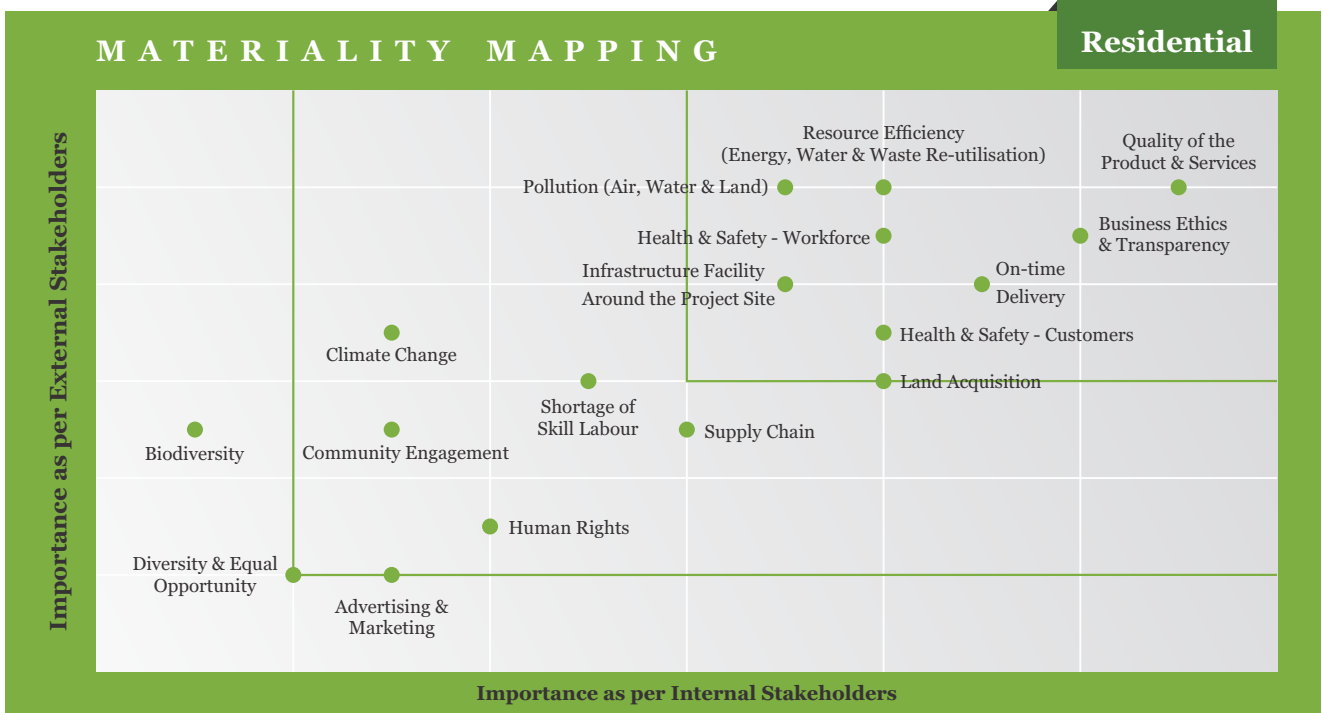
MATERIALITY MAPPING

Residential

Importance as per External Stakeholders

Resource Efficiency (Energy, Water & Waste Re-utilisation)

Quality of the Product & Services

Pollution (Air, Water & Land)

Health & Safety - Workforce

Business Ethics & Transparency

Infrastructure Facility Around the Project Site

On-time Delivery

Health & Safety - Customers

Climate Change

Land Acquisition

Shortage of Skill Labour

Biodiversity

Community Engagement

Supply Chain

Human Rights

Diversity & Equal Opportunity

Advertising & Marketing

Importance as per Internal Stakeholders